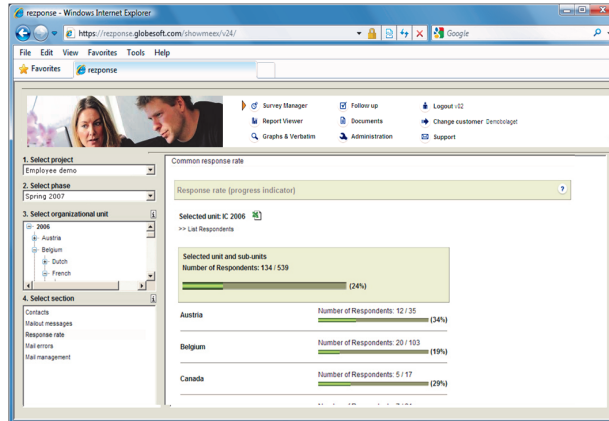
rezponse - Windows Internet Explorer

https://rezponse.globesoft.com/showmeex/v24/

Google

File Edit View Favorites Tools Help

Favorites rezponse

Survey Manager
Report Viewer
Graphs & Verbatim
Follow up
Documents
Administration
Logout v02
Change customer Demobolaget
Support

1. Select project
Employee demo
2. Select phase
Spring 2007
3. Select organizational unit
2006
Austria
Belgium
Dutch
French
4. Select section
Contacts
Mailout messages
Response rate
Mail errors
Mail management

Common response rate

Response rate (progress indicator)

Selected unit: IC 2006
>> List Respondents

Selected unit and sub-units
Number of Respondents: 134 / 539
(24%)

| | |
|---|---|
| Austria | Number of Respondents: 12 / 35 (34%) |
| Belgium | Number of Respondents: 20 / 103 (19%) |
| Canada | Number of Respondents: 5 / 17 (29%) |